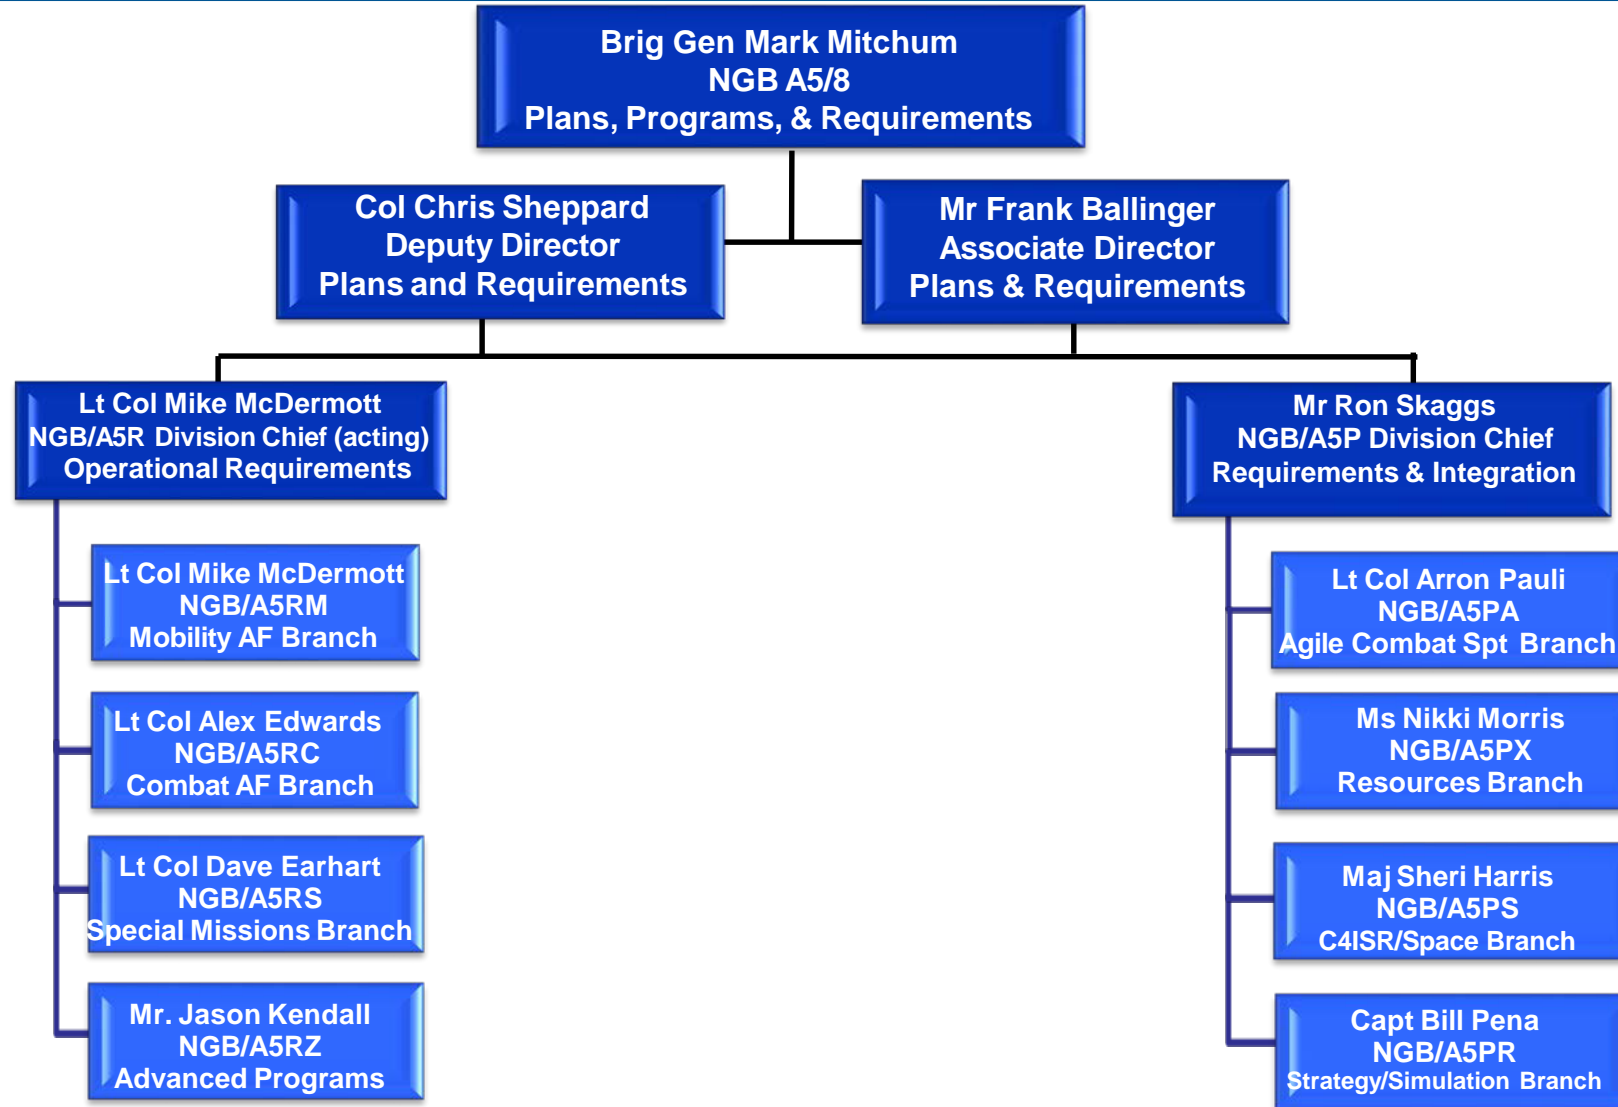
Brig Gen Mark Mitchum
NGB A5/8
Plans, Programs, & Requirements

Col Chris Sheppard
Deputy Director
Plans and Requirements

Mr Frank Ballinger
Associate Director
Plans & Requirements

Lt Col Mike McDermott
NGB/A5R Division Chief (acting)
Operational Requirements

Lt Col Mike McDermott
NGB/A5RM
Mobility AF Branch

Lt Col Alex Edwards
NGB/A5RC
Combat AF Branch

Lt Col Dave Earhart
NGB/A5RS
Special Missions Branch

Mr. Jason Kendall
NGB/A5RZ
Advanced Programs

Mr Ron Skaggs
NGB/A5P Division Chief
Requirements & Integration

Lt Col Arron Pauli
NGB/A5PA
Agile Combat Spt Branch

Ms Nikki Morris
NGB/A5PX
Resources Branch

Maj Sheri Harris
NGB/A5PS
C4ISR/Space Branch

Capt Bill Pena
NGB/A5PR
Strategy/Simulation Branch